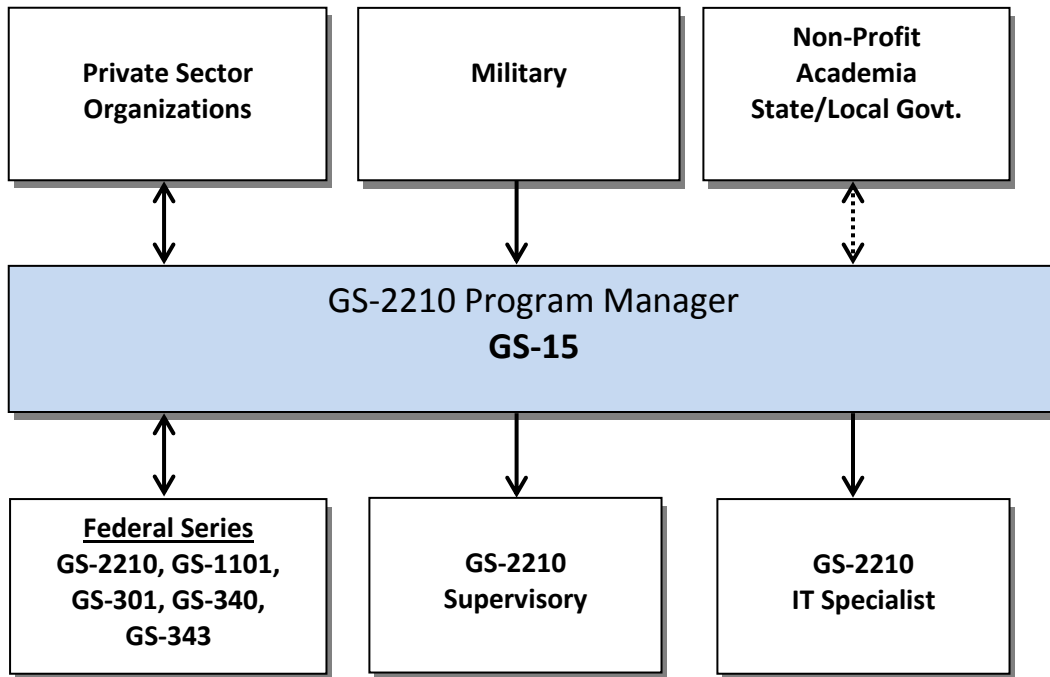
Private Sector Organizations

Military

Non-Profit
Academia
State/Local Govt.

GS-2210 Program Manager
**GS-15**

Federal Series
GS-2210, GS-1101, GS-301, GS-340, GS-343

GS-2210
Supervisory

GS-2210
IT Specialist